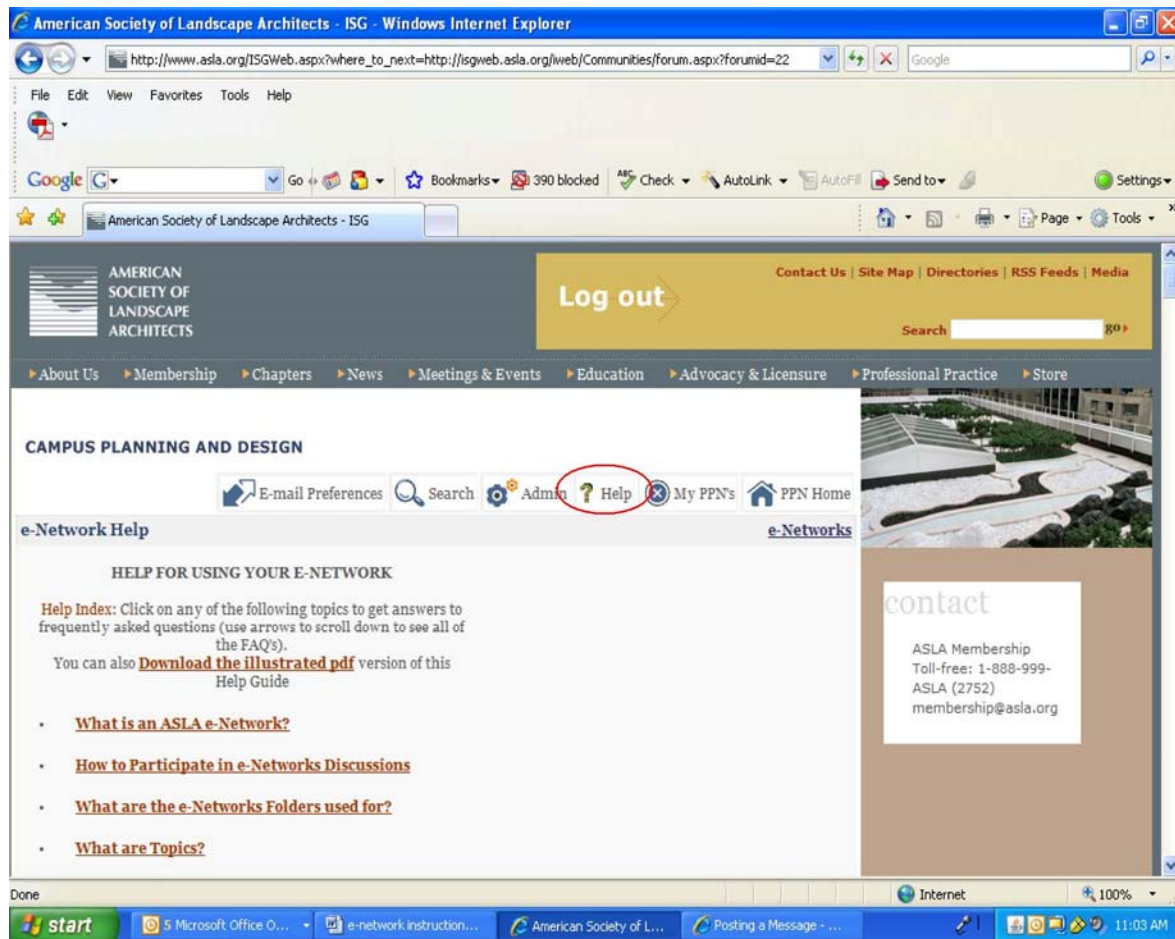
American Society of Landscape Architects - ISG - Windows Internet Explorer

http://www.asla.org/ISGWeb.aspx?where_to_next=http://isgweb.asla.org/iweb/Communities/forum.aspx?forumid=22

Google

File Edit View Favorites Tools Help

Google G Go Bookmarks 390 blocked Check AutoLink AutoFill Send to Settings

American Society of Landscape Architects - ISG

Page Tools

AMERICAN SOCIETY OF LANDSCAPE ARCHITECTS

Log out

Contact Us | Site Map | Directories | RSS Feeds | Media

Search go

About Us Membership Chapters News Meetings & Events Education Advocacy & Licensure Professional Practice Store

CAMPUS PLANNING AND DESIGN

E-mail Preferences Search Admin Help My PPN's PPN Home

e-Network Help

e-Networks

HELP FOR USING YOUR E-NETWORK

Help Index: Click on any of the following topics to get answers to frequently asked questions (use arrows to scroll down to see all of the FAQ's).
You can also Download the illustrated pdf version of this Help Guide

- What is an ASLA e-Network?
- How to Participate in e-Networks Discussions
- What are the e-Networks Folders used for?
- What are Topics?

contact

ASLA Membership
Toll-free: 1-888-999-ASLA (2752)
membership@asla.org

Done

Internet

100%

start 5 Microsoft Office O... e-network instruction... American Society of L... Posting a Message - ... 11:03 AM